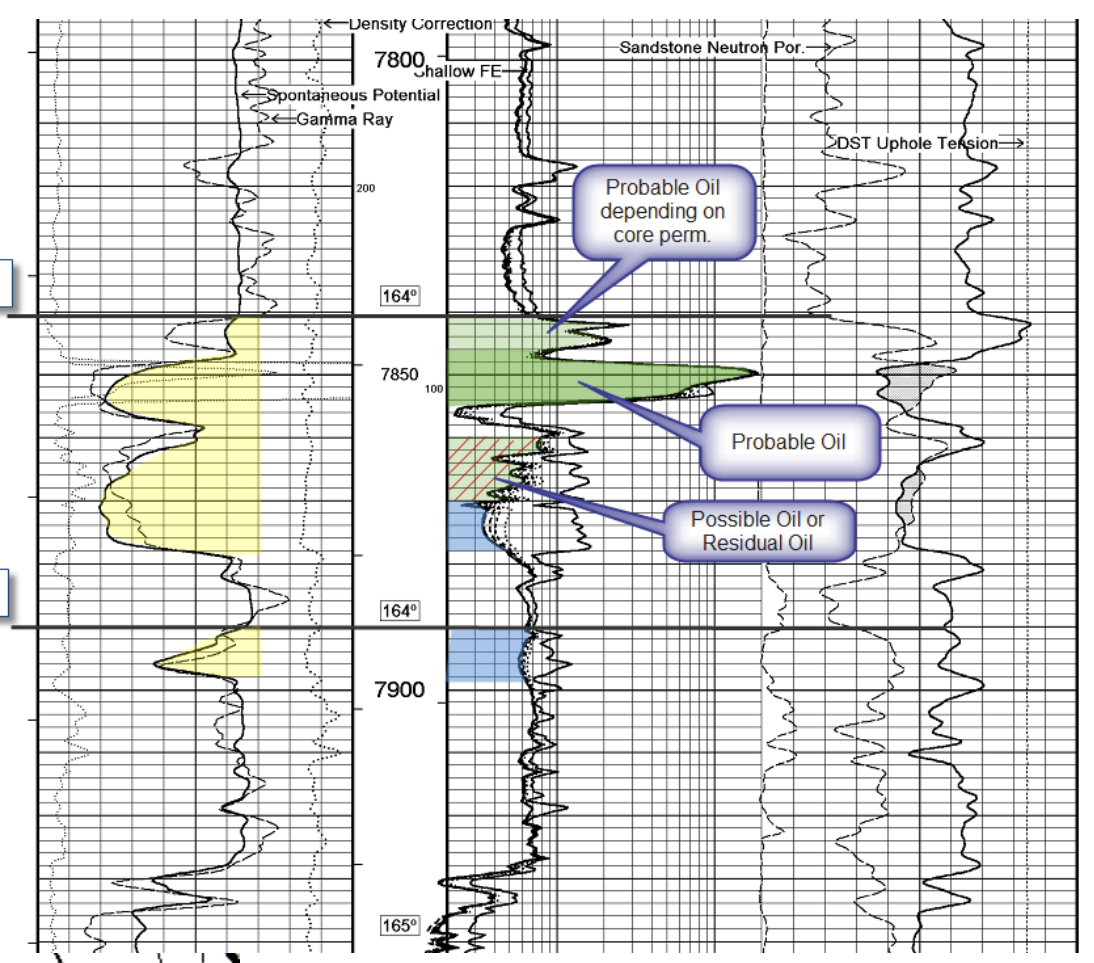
←Density Correction
7800
Shallow FE
Sandstone Neutron Por.
Spontaneous Potential
Gamma Ray
DST Uphole Tension→
200
Probable Oil depending on core perm.
164°
7850
100
Probable Oil
Possible Oil or Residual Oil
164°
7900
165°